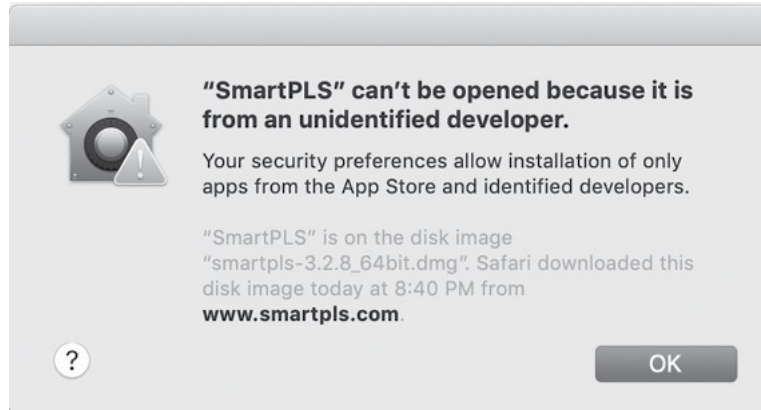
"SmartPLS" can't be opened because it is from an unidentified developer.

Your security preferences allow installation of only apps from the App Store and identified developers.

"SmartPLS" is on the disk image "smartpls-3.2.8_64bit.dmg". Safari downloaded this disk image today at 8:40 PM from **www.smartpls.com**.

?

OK